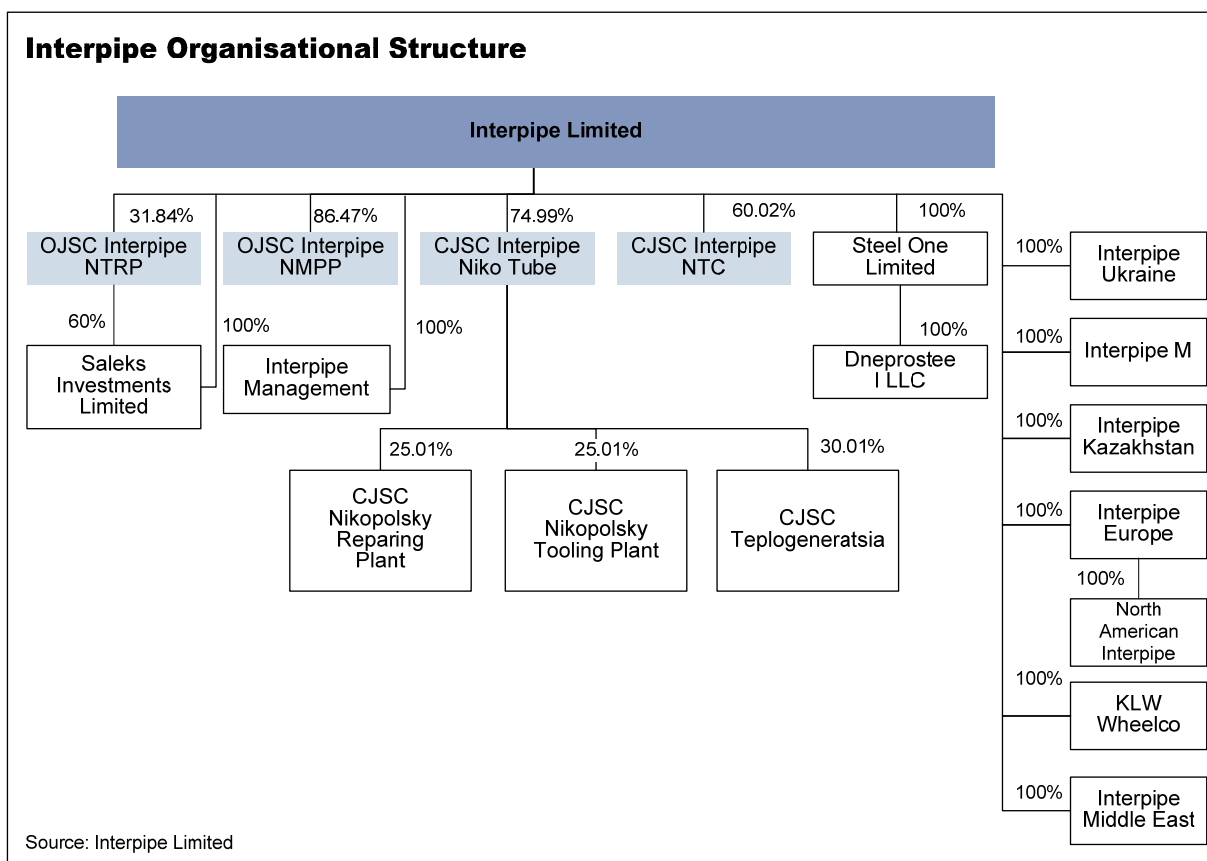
Interpipe Organisational Structure

Interpipe Limited

31.84%
OJSC Interpipe NTRP

86.47%
OJSC Interpipe NMPP

74.99%
CJSC Interpipe Niko Tube

60.02%
CJSC Interpipe NTC

100%
Steel One Limited

60%
Saleks Investments Limited

100%
Interpipe Management

100%

100%
Dneprosteel LLC

25.01%
CJSC Nikopolsky Reparing Plant

25.01%
CJSC Nikopolsky Tooling Plant

30.01%
CJSC Teplogeneratsia

100%
Interpipe Ukraine

100%
Interpipe M

100%
Interpipe Kazakhstan

100%
Interpipe Europe

100%
North American Interpipe

100%
KLW Wheelco

100%
Interpipe Middle East

Source: Interpipe Limited